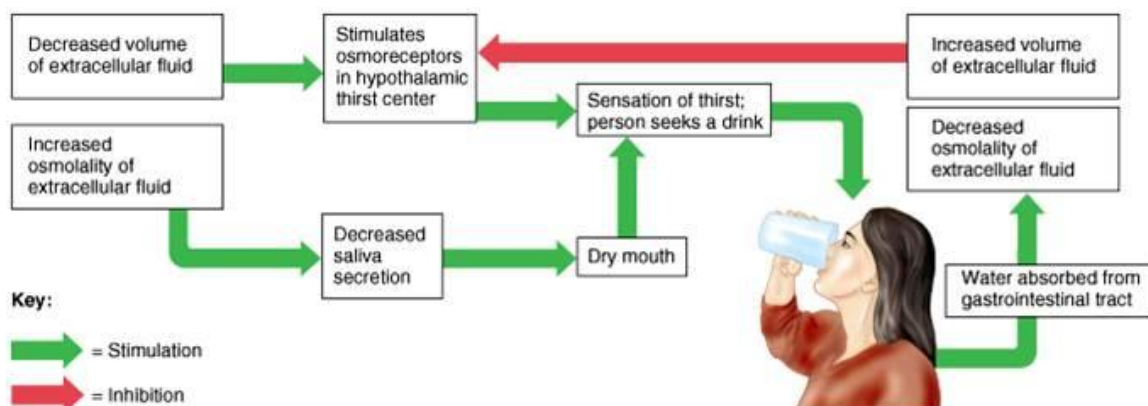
Decreased volume of extracellular fluid

Stimulates osmoreceptors in hypothalamic thirst center

Increased volume of extracellular fluid

Sensation of thirst; person seeks a drink

Increased osmolality of extracellular fluid

Decreased osmolality of extracellular fluid

Decreased saliva secretion

Dry mouth

Water absorbed from gastrointestinal tract

Key:

= Stimulation

= Inhibition